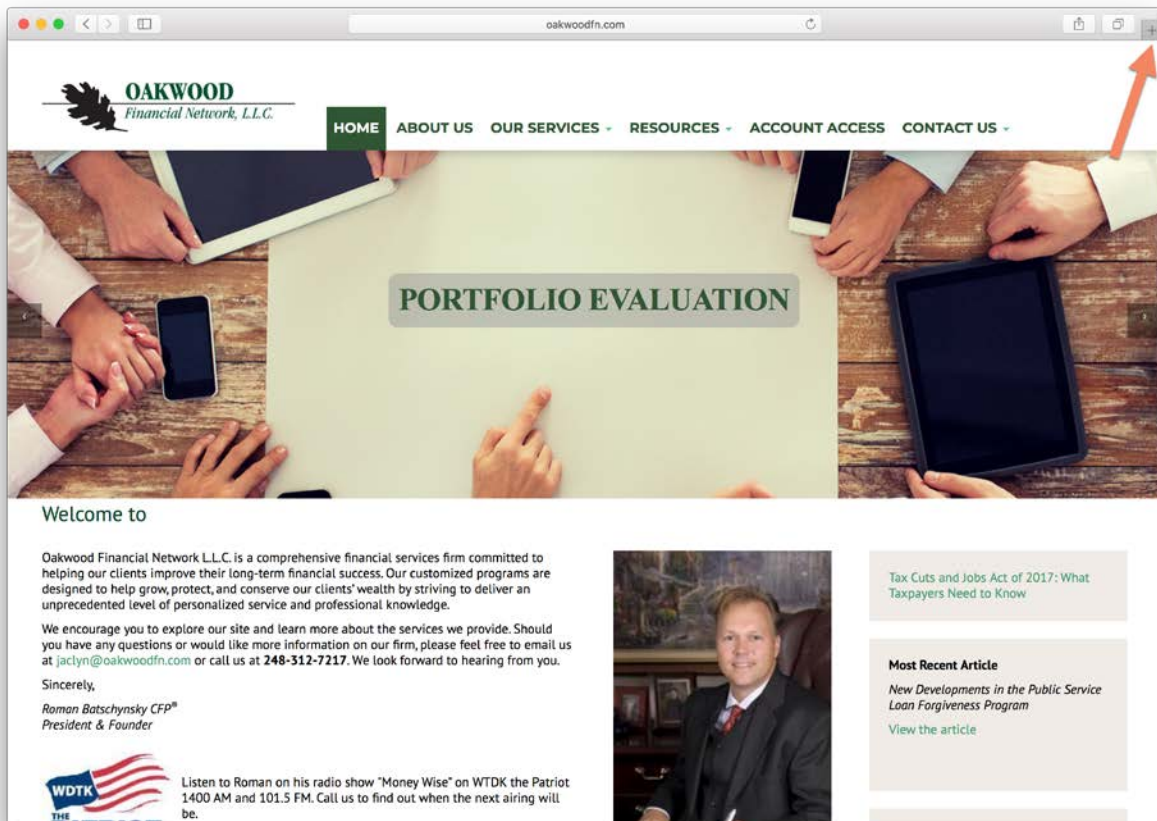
oakwoodfn.com

OAKWOOD
Financial Network, L.L.C.

HOME ABOUT US OUR SERVICES RESOURCES ACCOUNT ACCESS CONTACT US

PORTFOLIO EVALUATION

Welcome to

Oakwood Financial Network L.L.C. is a comprehensive financial services firm committed to helping our clients improve their long-term financial success. Our customized programs are designed to help grow, protect, and conserve our clients' wealth by striving to deliver an unprecedented level of personalized service and professional knowledge.

We encourage you to explore our site and learn more about the services we provide. Should you have any questions or would like more information on our firm, please feel free to email us at jaclyn@oakwoodfn.com or call us at **248-312-7217**. We look forward to hearing from you.

Sincerely,

*Roman Batschynsky CFP®*
*President & Founder*

WDTK THE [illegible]

Listen to Roman on his radio show "Money Wise" on WTDK the Patriot 1400 AM and 101.5 FM. Call us to find out when the next airing will be.

Tax Cuts and Jobs Act of 2017: What Taxpayers Need to Know

**Most Recent Article**

*New Developments in the Public Service Loan Forgiveness Program*

View the article